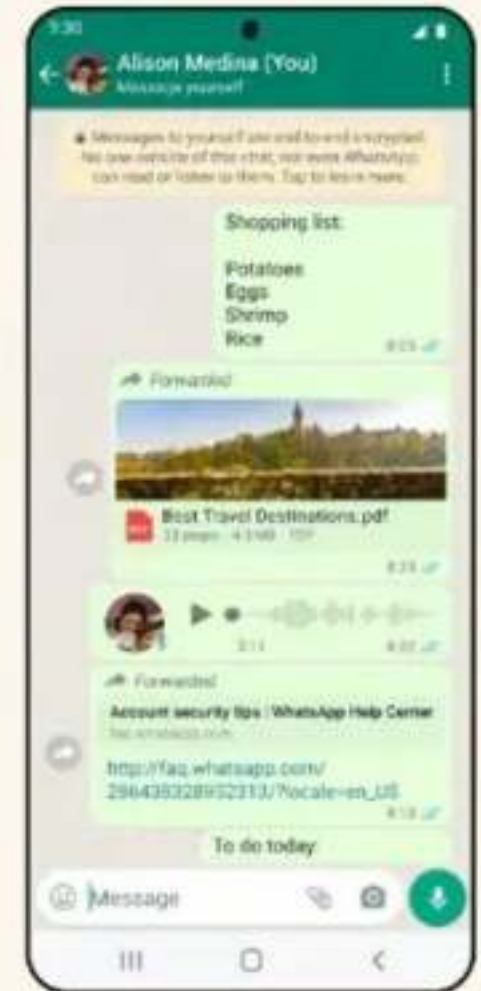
9:30

Alison Medina (You)
Message yourself

Messages to yourself are end-to-end encrypted. No one outside of this chat, not even WhatsApp, can read or listen to them. Tap to learn more.

Shopping list:

Potatoes
Eggs
Shrimp
Rice
8:25

Forwarded

Best Travel Destinations.pdf
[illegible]
8:25

3:11
8:32

Forwarded
Account security tips | WhatsApp Help Center
faq.whatsapp.com
http://faq.whatsapp.com/286435328932313/?locale=en_US
8:18

To do today

Message